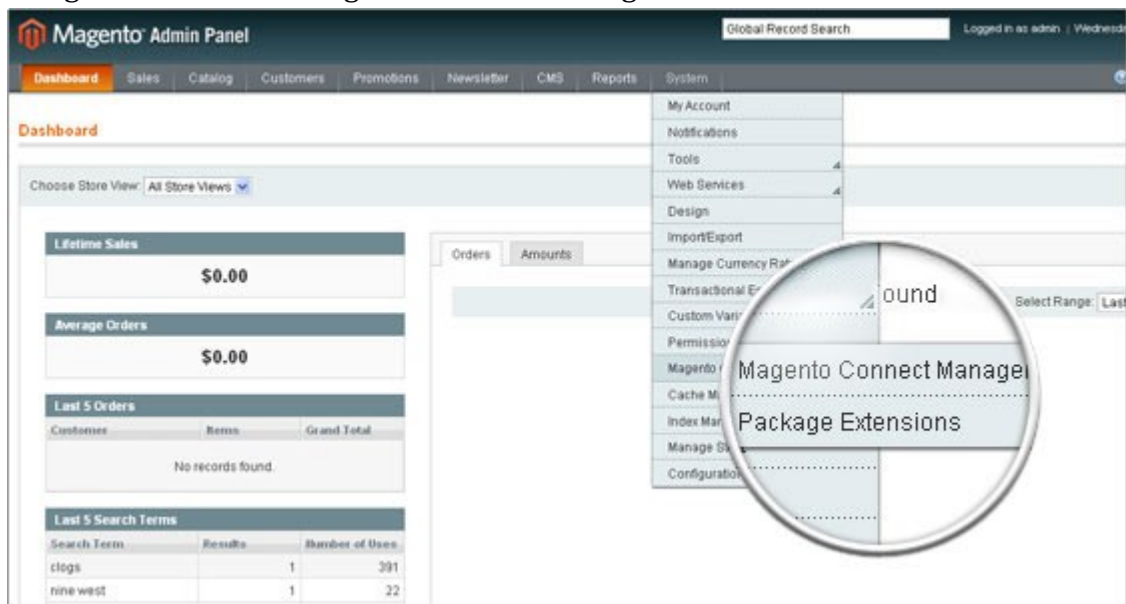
Magento Admin Panel

Global Record Search

Logged in as admin | Wednesd

Dashboard Sales Catalog Customers Promotions Newsletter CMS Reports System

My Account
Notifications
Tools
Web Services
Design
Import/Export
Manage Currency Ra
Transactional E
Custom Vari
Permissio
Magento
Cache M
Index Ma
Manage S
Configuratio

Dashboard

Choose Store View: All Store Views

Lifetime Sales
$0.00

Average Orders
$0.00

Last 5 Orders
| Customer | Items | Grand Total |
|---|---|---|
| No records found. | | |

Last 5 Search Terms
| Search Term | Results | Number of Uses |
|---|---|---|
| clogs | 1 | 391 |
| nine west | 1 | 22 |

Orders Amounts

ound

Select Range: Las

Magento Connect Manage

Package Extensions